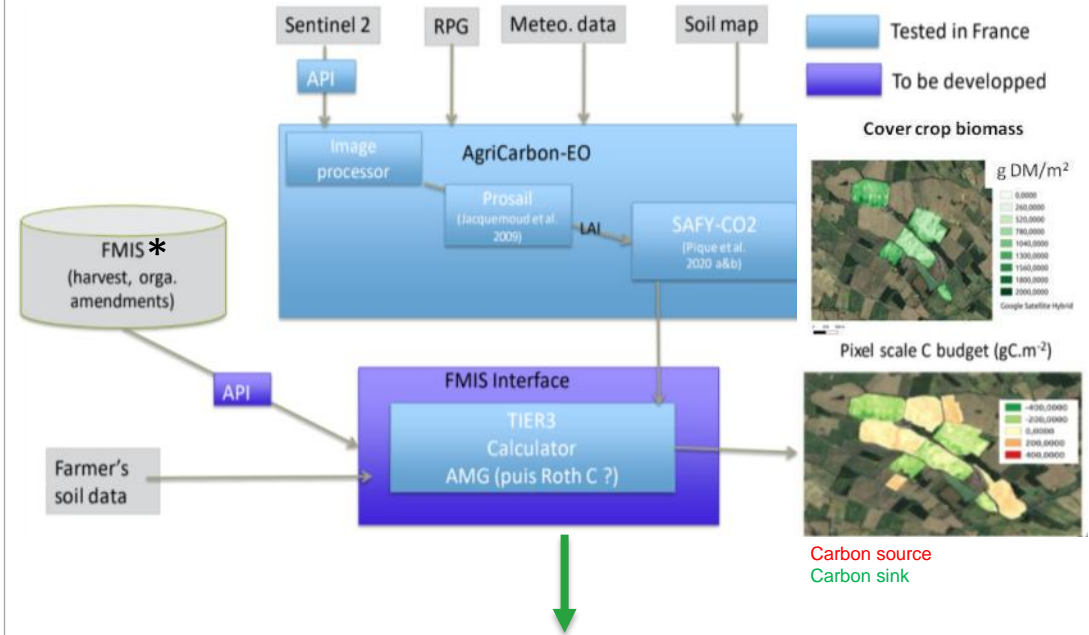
Sentinel 2

RPG

Meteo. data

Soil map

Tested in France

To be developped

API

AgriCarbon-EO

Image processor

Prosail (Jacquemoud et al. 2009)

LAI

SAFY-CO2 (Pique et al. 2020 a&b)

Cover crop biomass

g DM/m$^2$

0,0000
260,0000
520,0000
780,0000
1040,0000
1300,0000
1560,0000
1800,0000
2000,0000
Google Satellite Hybrid

FMIS * (harvest, orga. amendments)

API

FMIS Interface

TIER3 Calculator AMG (puis Roth C ?)

Farmer's soil data

Pixel scale C budget (gC.m$^{-2}$)

-400,0000
-200,0000
0,0000
200,0000
400,0000

Carbon source
Carbon sink